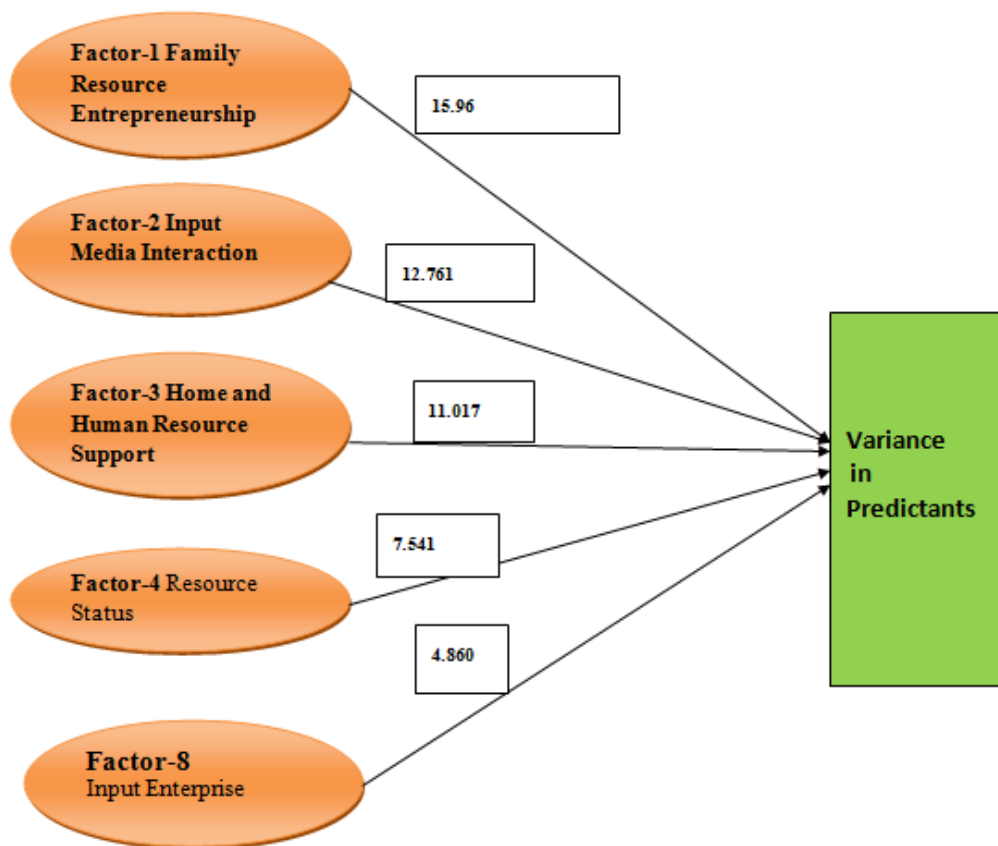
Factor-1 Family Resource Entrepreneurship

15.96

Factor-2 Input Media Interaction

12.761

Factor-3 Home and Human Resource Support

11.017

Factor-4 Resource Status

7.541

4.860

Factor-8 Input Enterprise

Variance in Predictants